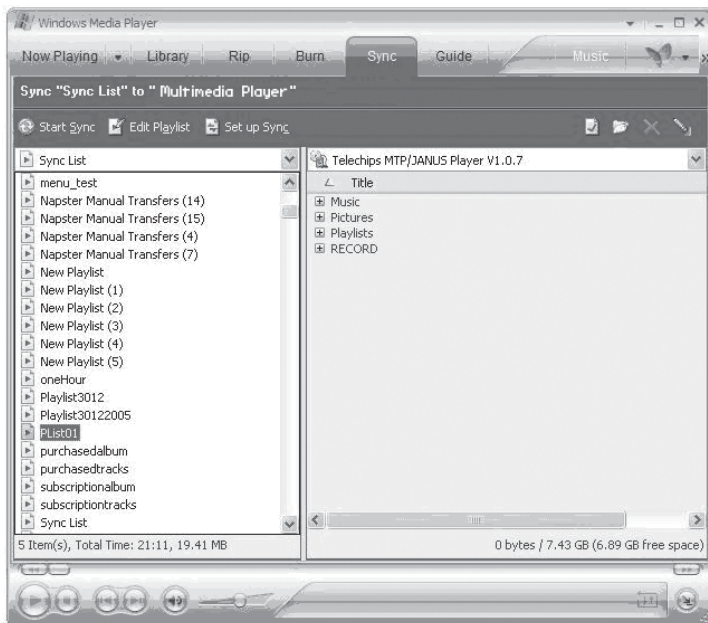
Windows Media Player

Now Playing Library Rip Burn Sync Guide Music

Sync "Sync List" to "Multimedia Player"

Start Sync Edit Playlist Set up Sync

Sync List

menu_test
Napster Manual Transfers (14)
Napster Manual Transfers (15)
Napster Manual Transfers (4)
Napster Manual Transfers (7)
New Playlist
New Playlist (1)
New Playlist (2)
New Playlist (3)
New Playlist (4)
New Playlist (5)
oneHour
Playlist3012
Playlist30122005
PList01
purchasedalbum
purchasedtracks
subscriptionalbum
subscriptiontracks
Sync List

5 Item(s), Total Time: 21:11, 19.41 MB

Telechips MTP/JANUS Player V1.0.7

Title

Music
Pictures
Playlists
RECORD

0 bytes / 7.43 GB (6.89 GB free space)